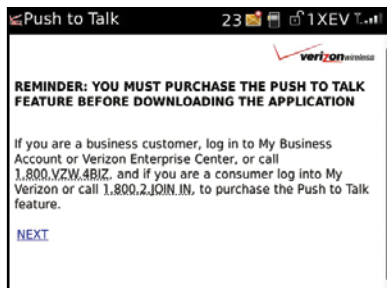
Push to Talk
23 1XEV

verizonwireless

REMINDER: YOU MUST PURCHASE THE PUSH TO TALK FEATURE BEFORE DOWNLOADING THE APPLICATION

If you are a business customer, log in to My Business Account or Verizon Enterprise Center, or call 1.800.VZW.4BIZ, and if you are a consumer log into My Verizon or call 1.800.2.JOIN.IN, to purchase the Push to Talk feature.

NEXT